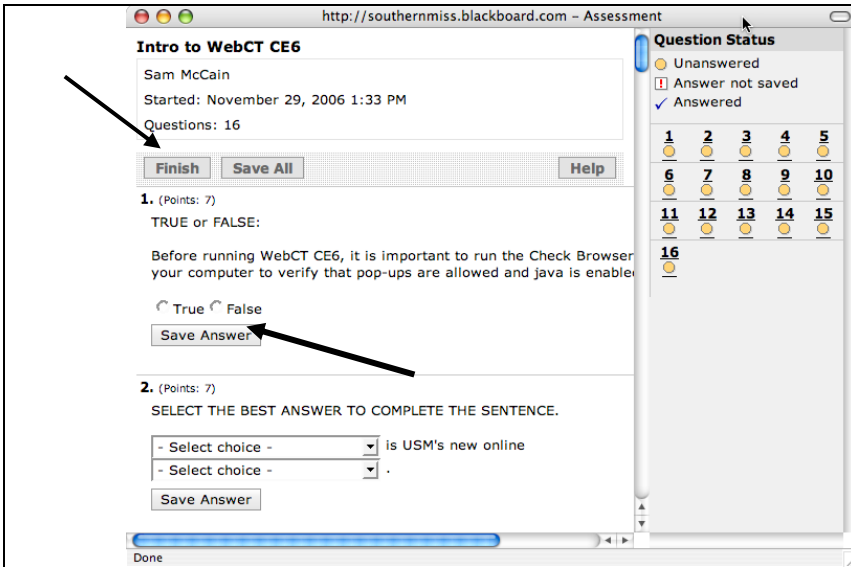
http://southernmiss.blackboard.com – Assessment

Intro to WebCT CE6

Sam McCain

Started: November 29, 2006 1:33 PM

Questions: 16

Finish Save All Help

1. (Points: 7)

TRUE or FALSE:

Before running WebCT CE6, it is important to run the Check Browser your computer to verify that pop-ups are allowed and java is enable

True False

Save Answer

2. (Points: 7)

SELECT THE BEST ANSWER TO COMPLETE THE SENTENCE.

- Select choice - is USM's new online

- Select choice - .

Save Answer

Question Status

Unanswered

Answer not saved

Answered

| 1 | 2 | 3 | 4 | 5 |
|---|---|---|---|---|
| 6 | 7 | 8 | 9 | 10 |
| 11 | 12 | 13 | 14 | 15 |
| 16 | | | | |

Done